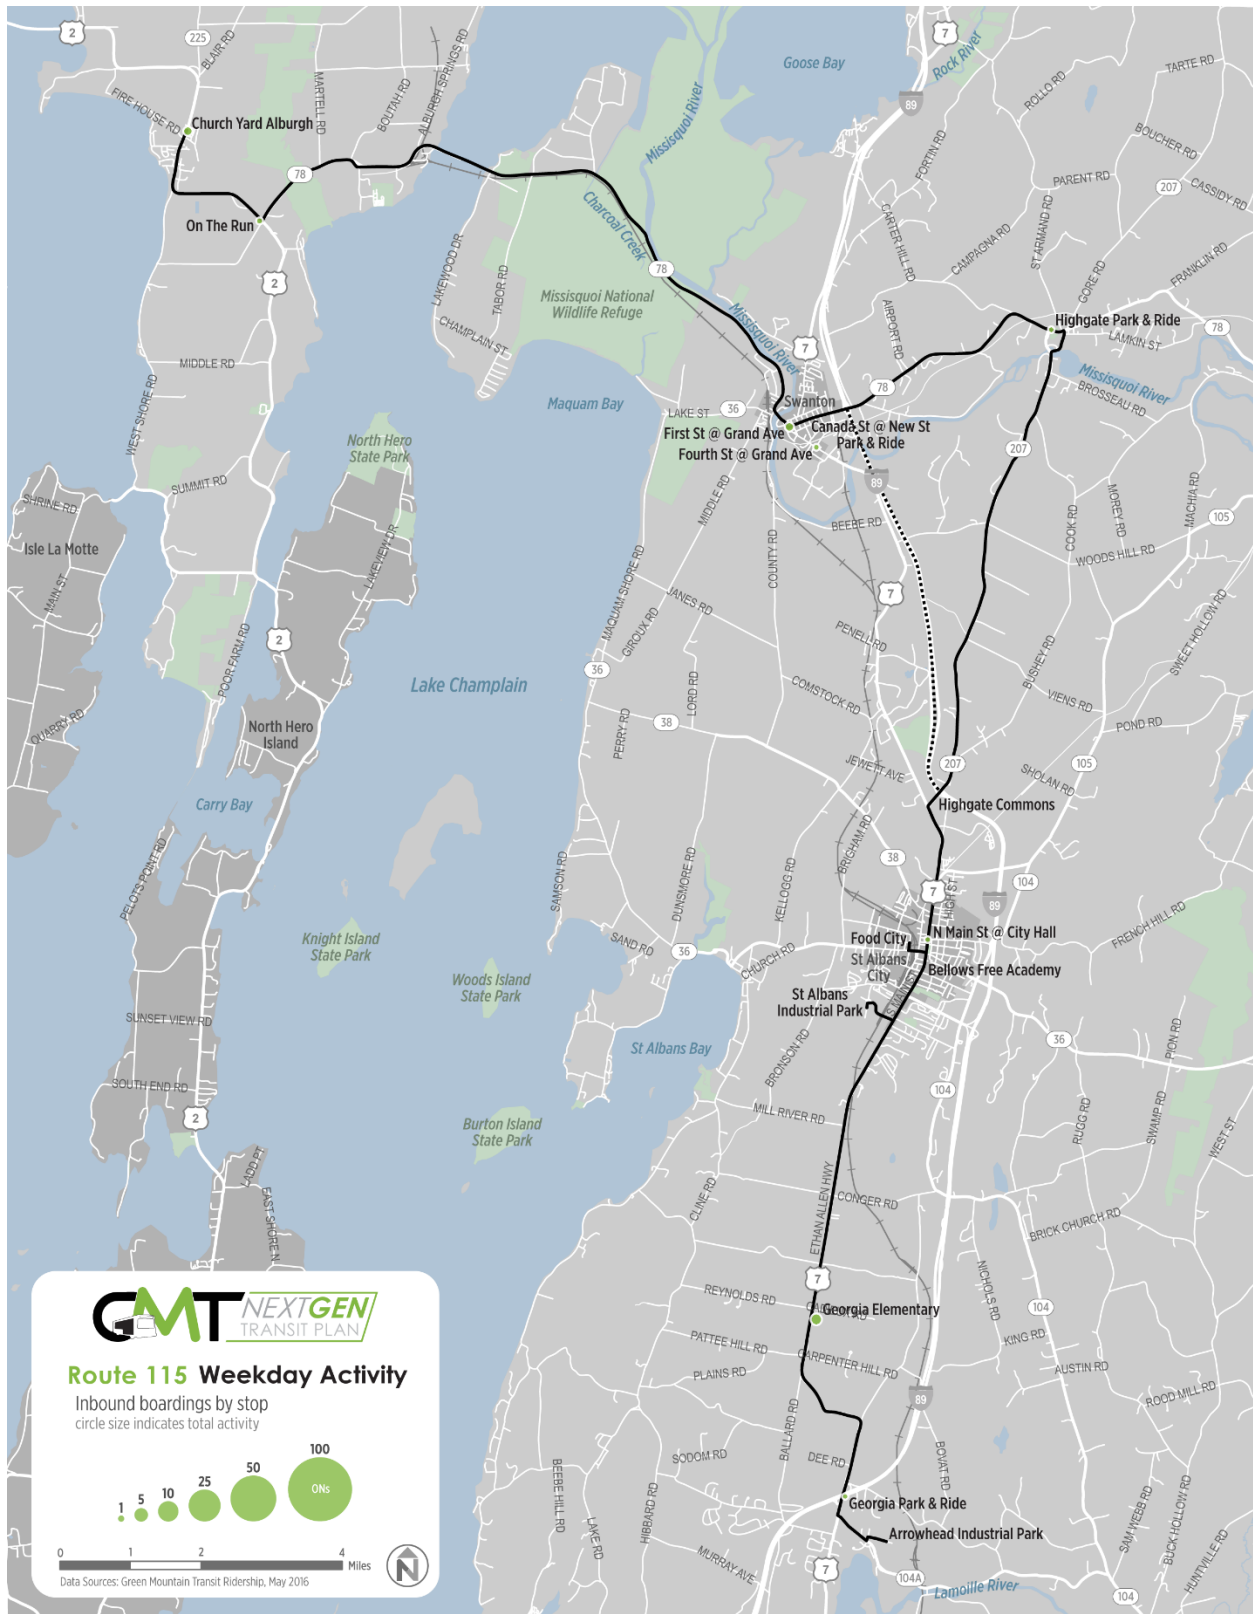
GMT NEXTGEN TRANSIT PLAN

Route 115 Weekday Activity

Inbound boardings by stop
circle size indicates total activity

1 5 10 25 50 100 ONs

0 1 2 4 Miles

Data Sources: Green Mountain Transit Ridership, May 2016

N

Church Yard Alburgh
On The Run
Highgate Park & Ride
Swanton
First St @ Grand Ave
Canada St @ New St Park & Ride
Fourth St @ Grand Ave
Highgate Commons
N Main St @ City Hall
Food City
St Albans City
Bellows Free Academy
St Albans Industrial Park
Georgia Elementary
Georgia Park & Ride
Arrowhead Industrial Park

Goose Bay
Rock River
Missisquoi River
Charcoal Creek
Missisquoi National Wildlife Refuge
Maquam Bay
North Hero State Park
Isle La Motte
Lake Champlain
North Hero Island
Carry Bay
Knight Island State Park
Woods Island State Park
St Albans Bay
Burton Island State Park
Lamoille River

2
225
7
89
78
36
207
105
38
104
104A

FIRE HOUSE RD
BLAIR RD
MARTELL RD
BOUTAH RD
ALBURGH SPRINGS RD
LAKEWOOD DR
TABOR RD
CHAMPLAIN ST
MIDDLE RD
WEST SHORE RD
SUMMIT RD
SHRINE RD
MAIN ST
POOR FARM RD
QUARRY RD
LAKEVIEW DR
PELOTS POINT RD
SUNSET VIEW RD
SOUTH END RD
LADD PT
EAST SHORE N
TARTE RD
ROLLO RD
BOUCHER RD
PARENT RD
CASSIDY RD
FORTIN RD
CARTER HILL RD
CAMPAGNA RD
ST ARMAND RD
GORE RD
FRANKLIN RD
LAMKIN ST
BROSSEAU RD
AIRPORT RD
LAKE ST
BEEBE RD
MIDDLE RD
COUNTY RD
MAQUAM SHORE RD
GIROUX RD
JANES RD
LORD RD
PENELL RD
COMSTOCK RD
PERRY RD
JEWETT AVE
COOK RD
MOREY RD
MACHIA RD
WOODS HILL RD
SWEET HOLLOW RD
BUSHEY RD
VIENS RD
POND RD
SHOLAN RD
BRIGHAM RD
HIGH ST
SAMSON RD
DUNSMORE RD
KELLOGG RD
SAND RD
CHURCH RD
FRENCH HILL RD
BRONSON RD
MILL RIVER RD
RUGG RD
SWAMP RD
PION RD
WEST ST
CONGER RD
ETHAN ALLEN HWY
CLINE RD
BRICK CHURCH RD
REYNOLDS RD
GEORGIA RD
NICHOLS RD
PATTEE HILL RD
KING RD
CARPENTER HILL RD
PLAINS RD
AUSTIN RD
ROOD MILL RD
BALLARD RD
SODOM RD
DEE RD
BOVAT RD
BEEBE HILL RD
LAKE RD
HIBBARD RD
MURRAY AVE
SAM WEBB RD
BUCK HOLLOW RD
HUNTVILLE RD